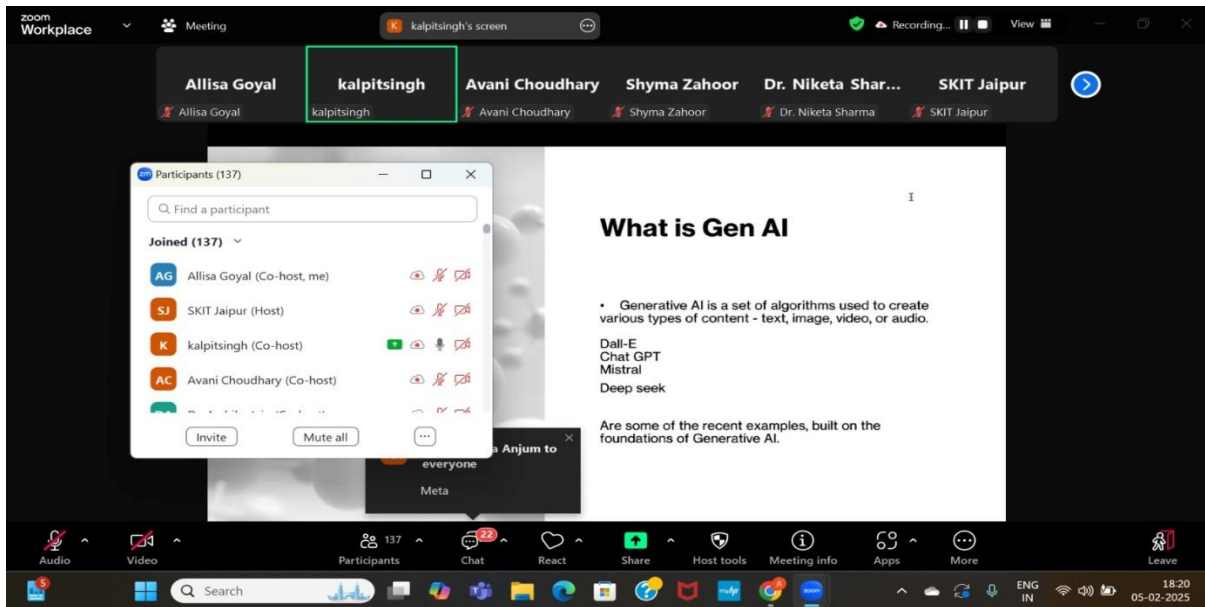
zoom Workplace
Meeting
K kalpitsingh's screen
Recording...
View

Allisa Goyal
Allisa Goyal
kalpitsingh
kalpitsingh
Avani Choudhary
Avani Choudhary
Shyma Zahoor
Shyma Zahoor
Dr. Niketa Shar...
Dr. Niketa Sharma
SKIT Jaipur
SKIT Jaipur

Participants (137)
Find a participant
Joined (137)
AG Allisa Goyal (Co-host, me)
SJ SKIT Jaipur (Host)
K kalpitsingh (Co-host)
AC Avani Choudhary (Co-host)
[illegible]
Invite
Mute all

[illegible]a Anjum to everyone
Meta

What is Gen AI

• Generative AI is a set of algorithms used to create various types of content - text, image, video, or audio.

Dall-E
Chat GPT
Mistral
Deep seek

Are some of the recent examples, built on the foundations of Generative AI.

Audio
Video
137
Participants
22
Chat
React
Share
Host tools
Meeting info
Apps
More
Leave

5
Search
ENG IN
18:20
05-02-2025